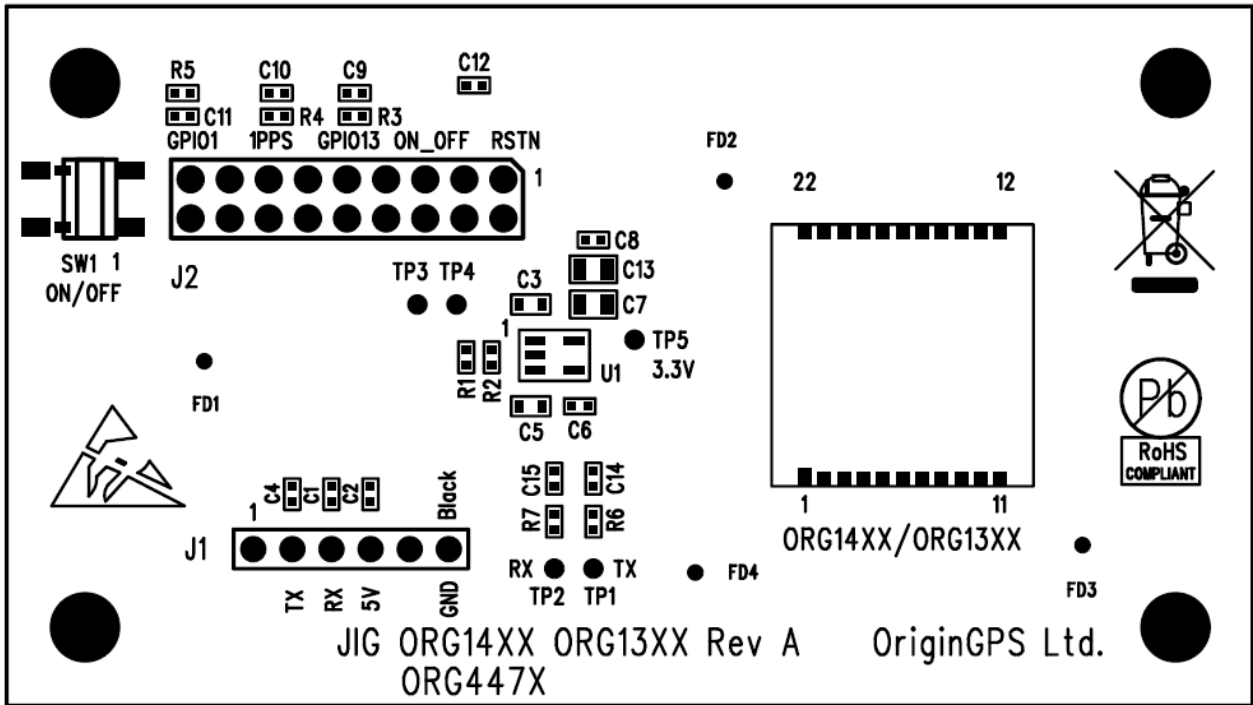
R5 C10 C9 C12
C11 R4 R3
GPIO1 1PPS GPIO13 ON_OFF RSTN
1
FD2
22 12
SW1 1
ON/OFF
J2
C8
C13
C7
TP3 TP4
C3
1
TP5
3.3V
U1
R1 R2
FD1
C5 C6
Pb
RoHS
COMPLIANT
C4 C1 C2
1
Black
C15 C14
R7 R6
1 11
ORG14XX/ORG13XX
J1
RX TX
TP2 TP1
FD4
FD3
TX RX 5V GND
JIG ORG14XX ORG13XX Rev A OriginGPS Ltd.
ORG447X